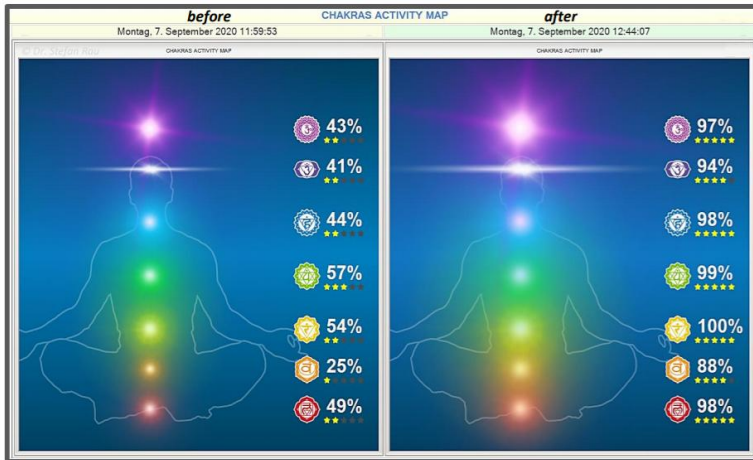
before

CHAKRAS ACTIVITY MAP

after

Montag, 7. September 2020 11:59:53

Montag, 7. September 2020 12:44:07

© Dr. Stefan Rub

CHAKRAS ACTIVITY MAP

43%

41%

44%

57%

54%

25%

49%

CHAKRAS ACTIVITY MAP

97%

94%

98%

99%

100%

88%

98%